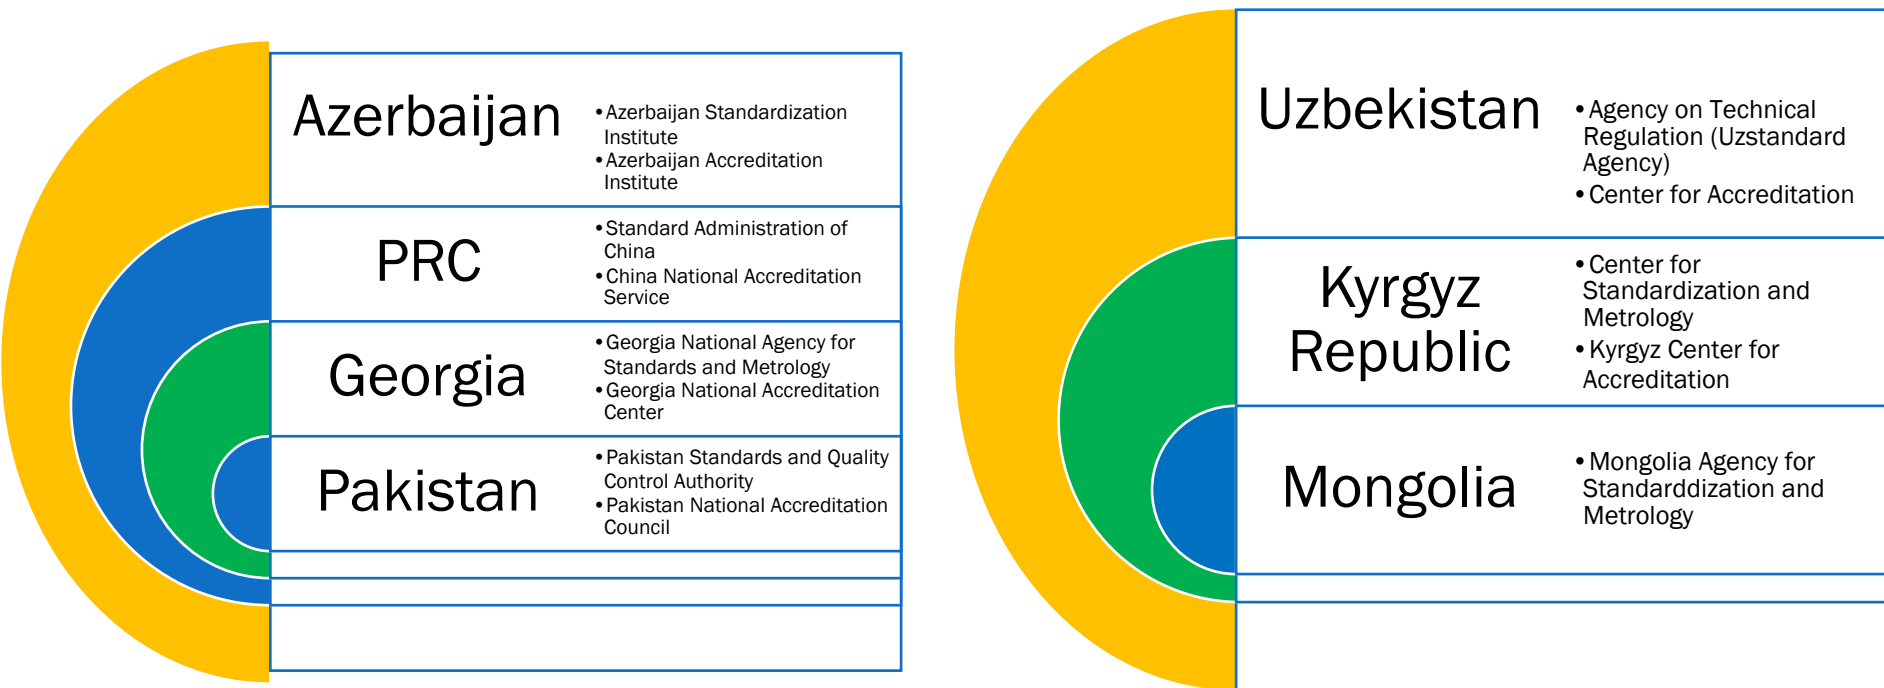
Azerbaijan

- Azerbaijan Standardization Institute
- Azerbaijan Accreditation Institute

PRC

- Standard Administration of China
- China National Accreditation Service

Georgia

- Georgia National Agency for Standards and Metrology
- Georgia National Accreditation Center

Pakistan

- Pakistan Standards and Quality Control Authority
- Pakistan National Accreditation Council

Uzbekistan

- Agency on Technical Regulation (Uzstandard Agency)
- Center for Accreditation

Kyrgyz Republic

- Center for Standardization and Metrology
- Kyrgyz Center for Accreditation

Mongolia

- Mongolia Agency for Standarddization and Metrology